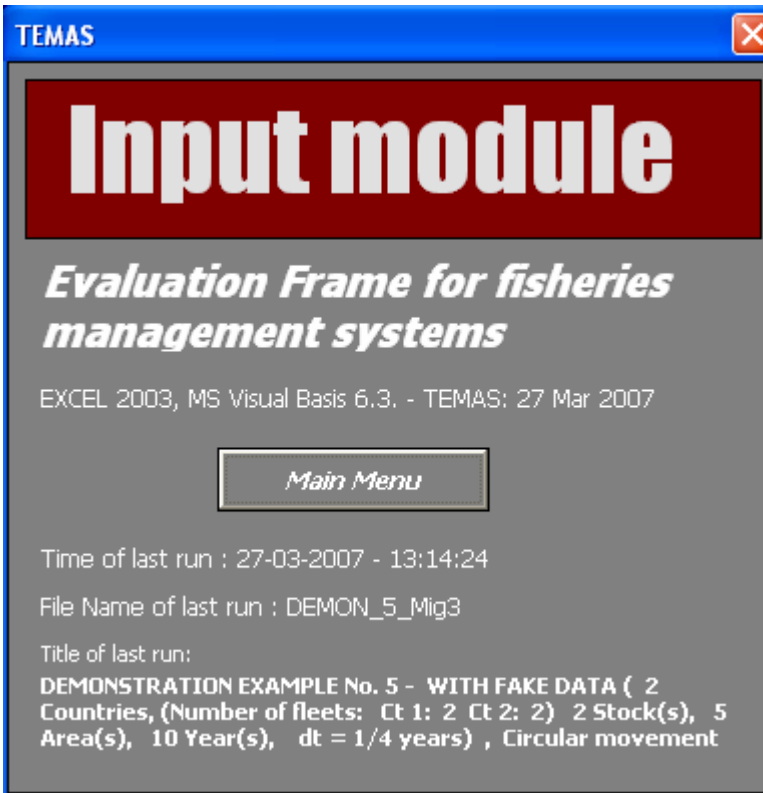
TEMAS

Input module

Evaluation Frame for fisheries management systems

EXCEL 2003, MS Visual Basis 6.3. - TEMAS: 27 Mar 2007

Main Menu

Time of last run : 27-03-2007 - 13:14:24

File Name of last run : DEMON_5_Mig3

Title of last run:

DEMONSTRATION EXAMPLE No. 5 - WITH FAKE DATA ( 2 Countries, (Number of fleets: Ct 1: 2 Ct 2: 2) 2 Stock(s), 5 Area(s), 10 Year(s), dt = 1/4 years) , Circular movement